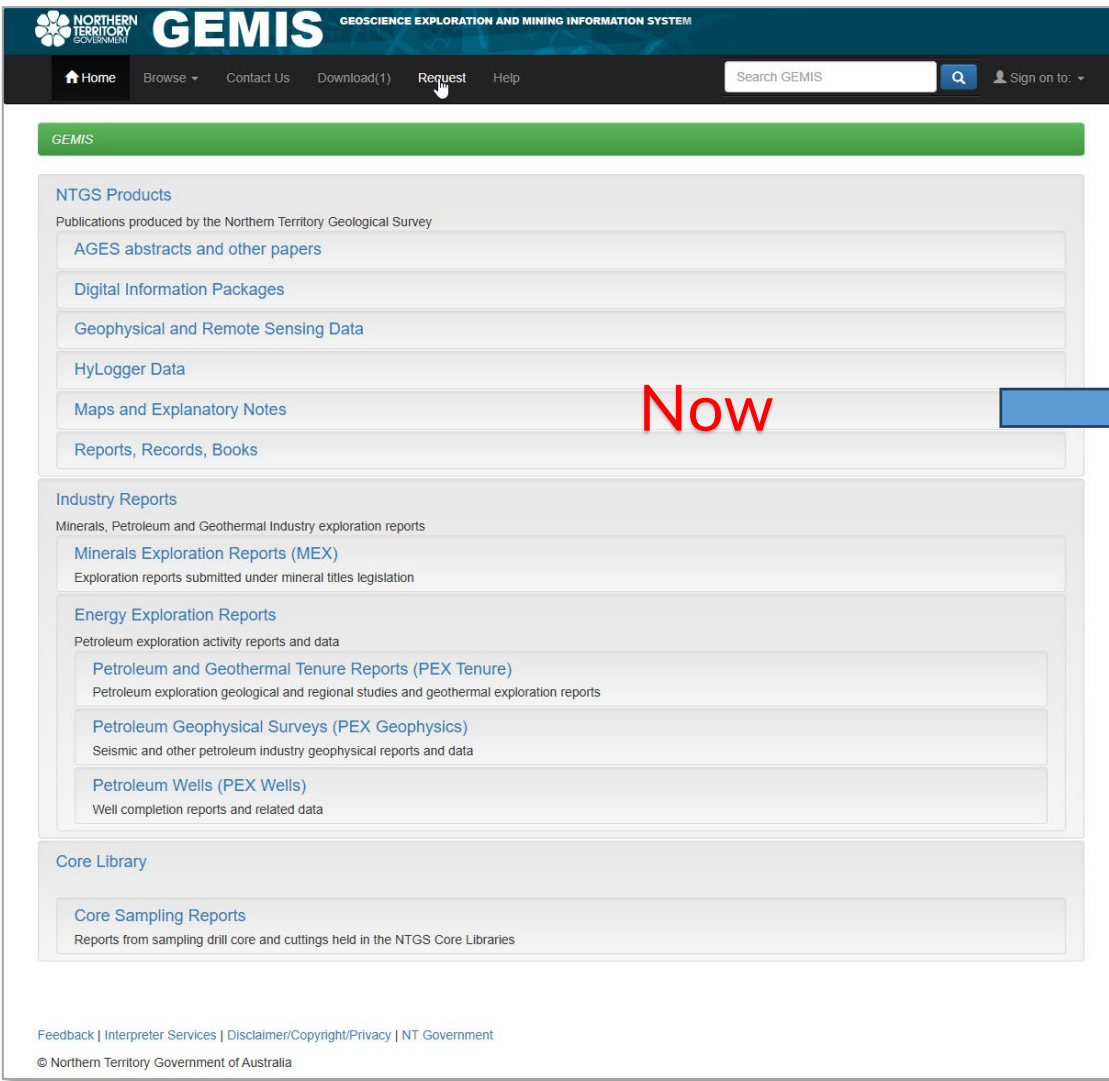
NORTHERN TERRITORY GOVERNMENT GEMIS GEOSCIENCE EXPLORATION AND MINING INFORMATION SYSTEM

Home Browse Contact Us Download(1) Request Help Search GEMIS Sign on to:

GEMIS

NTGS Products

Publications produced by the Northern Territory Geological Survey

AGES abstracts and other papers

Digital Information Packages

Geophysical and Remote Sensing Data

HyLogger Data

Maps and Explanatory Notes

Now

Reports, Records, Books

Industry Reports

Minerals, Petroleum and Geothermal Industry exploration reports

Minerals Exploration Reports (MEX)

Exploration reports submitted under mineral titles legislation

Energy Exploration Reports

Petroleum exploration activity reports and data

Petroleum and Geothermal Tenure Reports (PEX Tenure)

Petroleum exploration geological and regional studies and geothermal exploration reports

Petroleum Geophysical Surveys (PEX Geophysics)

Seismic and other petroleum industry geophysical reports and data

Petroleum Wells (PEX Wells)

Well completion reports and related data

Core Library

Core Sampling Reports

Reports from sampling drill core and cuttings held in the NTGS Core Libraries

Feedback | Interpreter Services | Disclaimer/Copyright/Privacy | NT Government

© Northern Territory Government of Australia